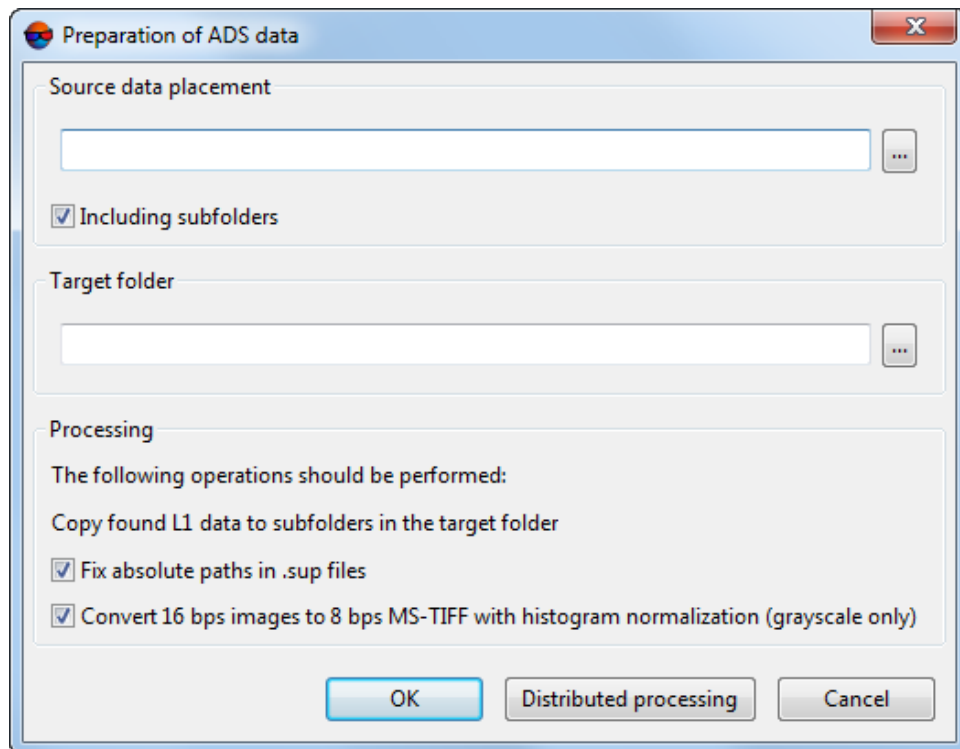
Preparation of ADS data

Source data placement

...

Including subfolders

Target folder

...

Processing

The following operations should be performed:

Copy found L1 data to subfolders in the target folder

Fix absolute paths in .sup files

Convert 16 bps images to 8 bps MS-TIFF with histogram normalization (grayscale only)

OK

Distributed processing

Cancel